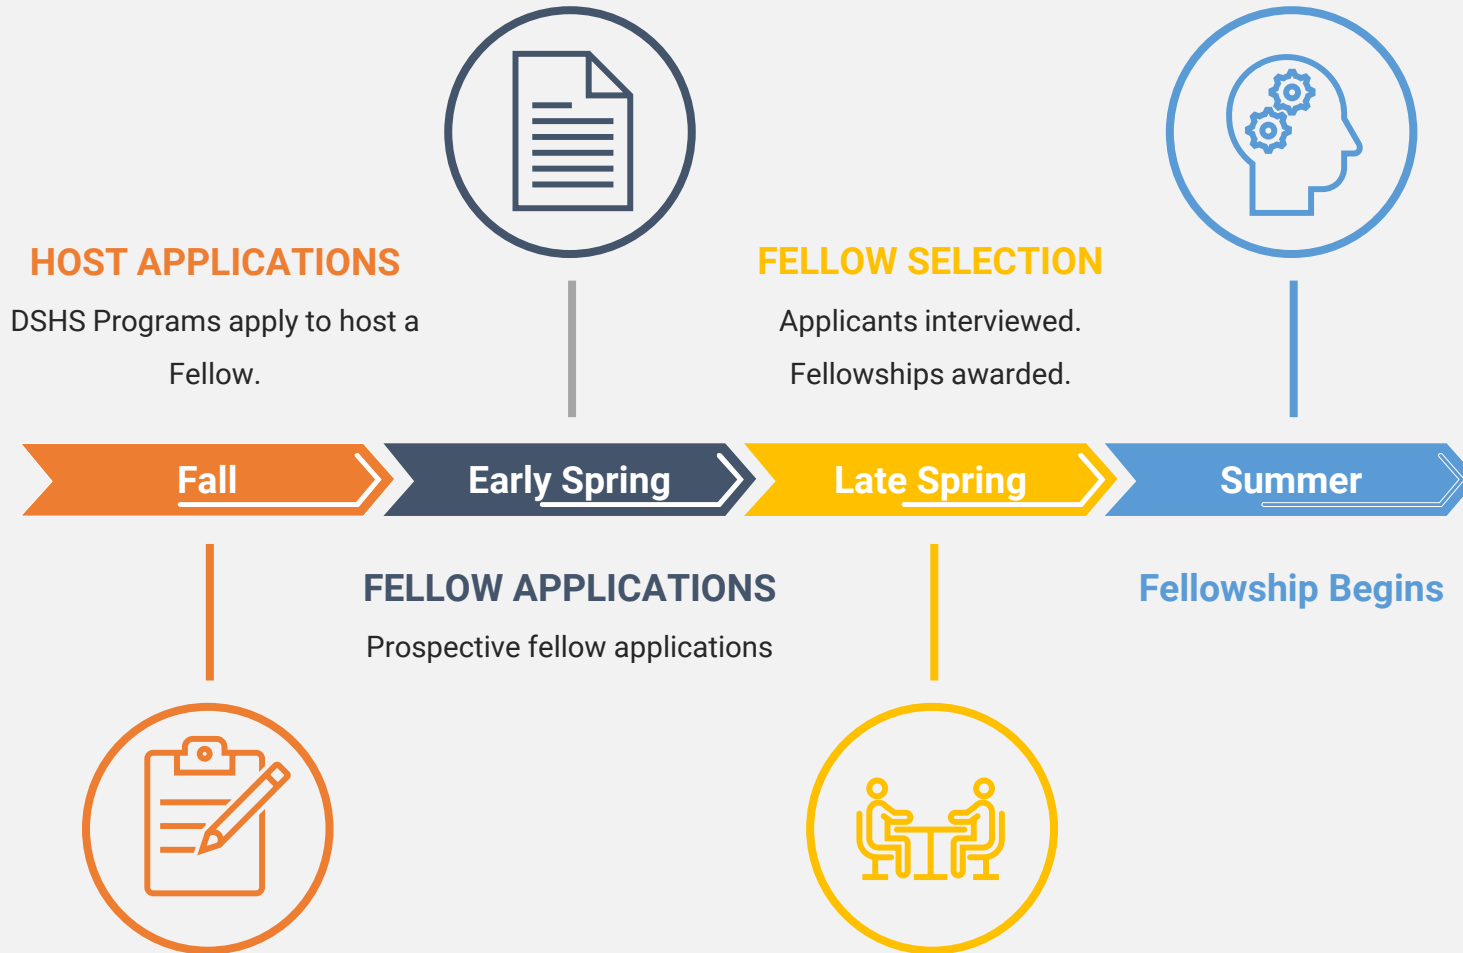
HOST APPLICATIONS
DSHS Programs apply to host a Fellow.

FELLOW SELECTION
Applicants interviewed.
Fellowships awarded.

Fall

Early Spring

Late Spring

Summer

FELLOW APPLICATIONS
Prospective fellow applications

Fellowship Begins